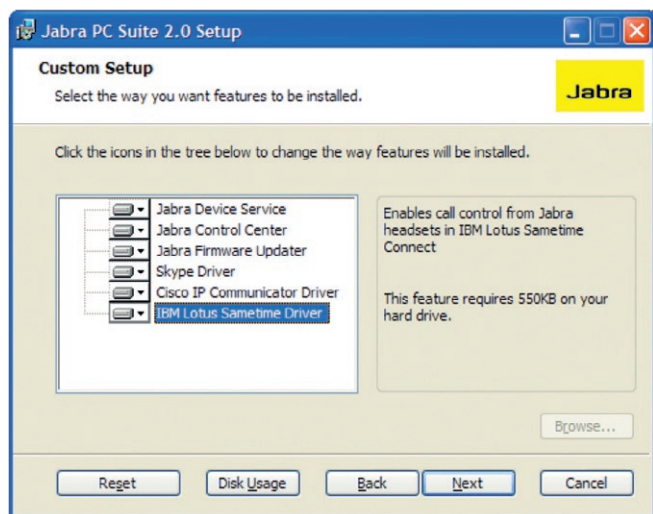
Jabra PC Suite 2.0 Setup

Custom Setup

Select the way you want features to be installed.

Jabra

Click the icons in the tree below to change the way features will be installed.

Jabra Device Service
Jabra Control Center
Jabra Firmware Updater
Skype Driver
Cisco IP Communicator Driver
IBM Lotus Sametime Driver

Enables call control from Jabra headsets in IBM Lotus Sametime Connect

This feature requires 550KB on your hard drive.

Browse...

Reset
Disk Usage
Back
Next
Cancel